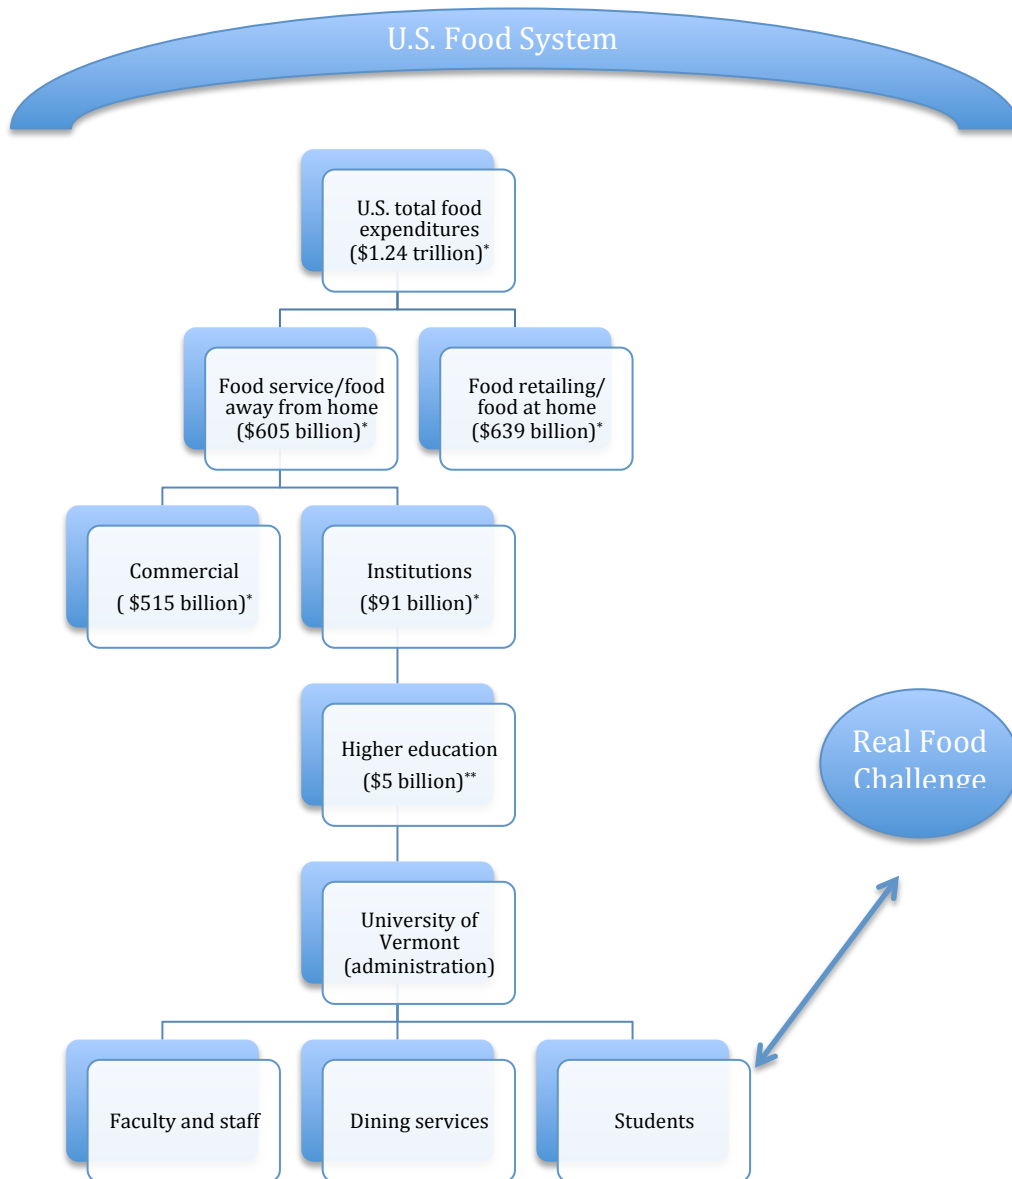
U.S. Food System

U.S. total food expenditures ($1.24 trillion)$^{*}$

Food service/food away from home ($605 billion)$^{*}$

Food retailing/ food at home ($639 billion)$^{*}$

Commercial ( $515 billion)$^{*}$

Institutions ($91 billion)$^{*}$

Higher education ($5 billion)$^{**}$

University of Vermont (administration)

Faculty and staff

Dining services

Students

Real Food Challenge